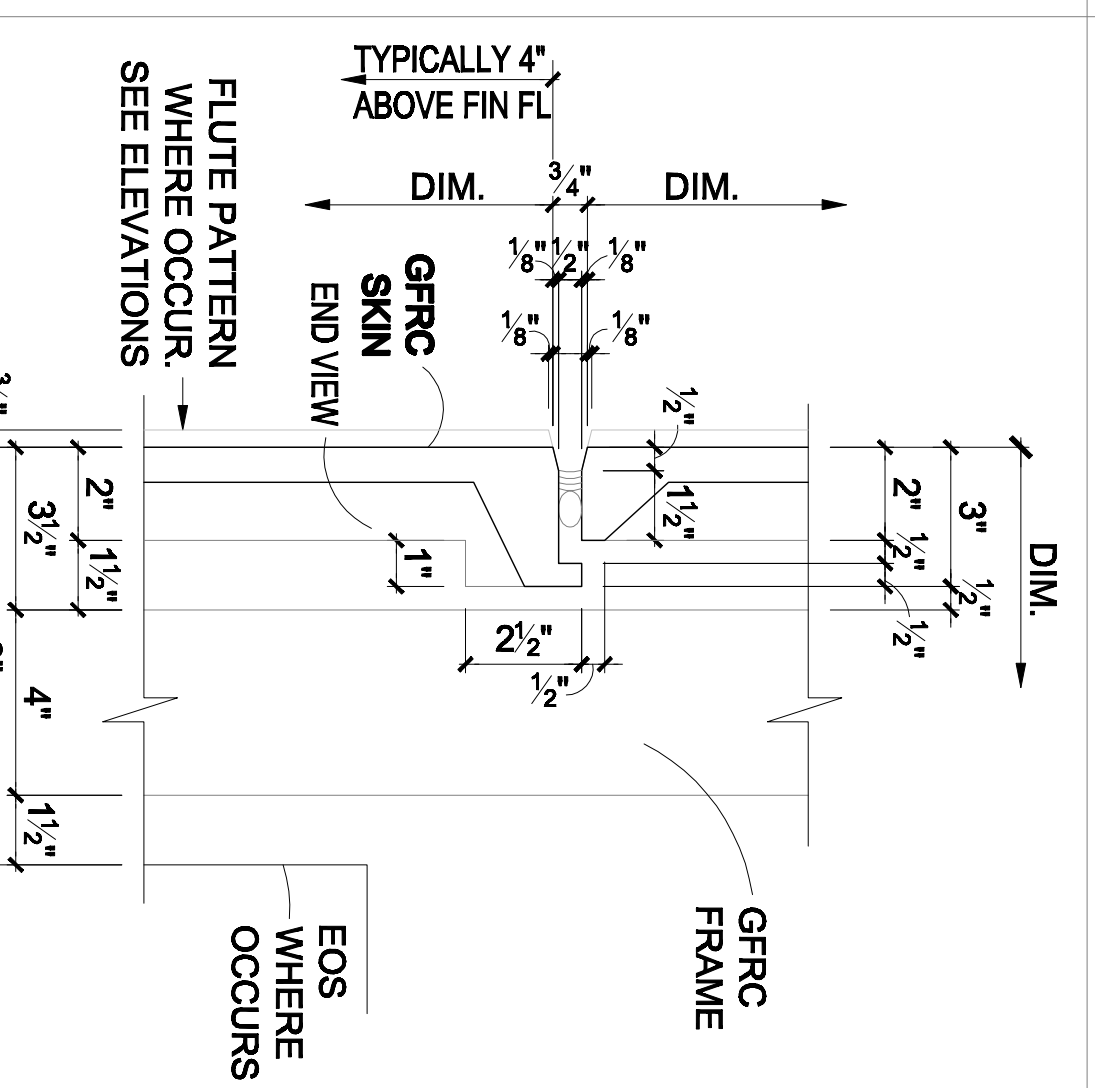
TYPICALLY 4"
ABOVE FIN FL

DIM.
$\frac{3}{4}$"
DIM.

$\frac{1}{8}$" $\frac{1}{2}$" $\frac{1}{8}$"
$\frac{1}{8}$" $\frac{1}{8}$"

FLUTE PATTERN
WHERE OCCUR.
SEE ELEVATIONS

GFRC
SKIN
END VIEW

$\frac{1}{2}$"
$1\frac{1}{2}$"
2"
3"
$\frac{1}{2}$"
$\frac{1}{2}$"
$\frac{1}{2}$"
DIM.

2"
$3\frac{1}{2}$"
$1\frac{1}{2}$"
1"
$2\frac{1}{2}$"
$\frac{1}{2}$"
4"
$1\frac{1}{2}$"
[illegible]
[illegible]

EOS
WHERE
OCCURS

GFRC
FRAME